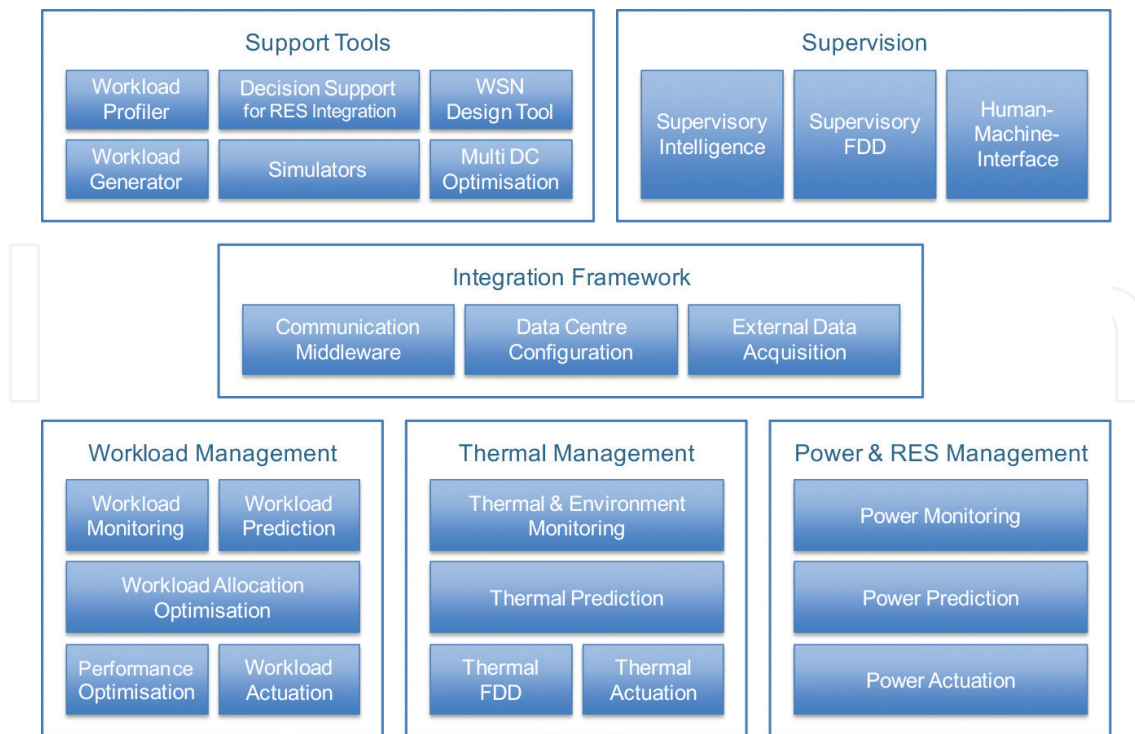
Support Tools

Workload Profiler

Decision Support for RES Integration

WSN Design Tool

Workload Generator

Simulators

Multi DC Optimisation

Supervision

Supervisory Intelligence

Supervisory FDD

Human-Machine-Interface

Integration Framework

Communication Middleware

Data Centre Configuration

External Data Acquisition

Workload Management

Workload Monitoring

Workload Prediction

Workload Allocation Optimisation

Performance Optimisation

Workload Actuation

Thermal Management

Thermal & Environment Monitoring

Thermal Prediction

Thermal FDD

Thermal Actuation

Power & RES Management

Power Monitoring

Power Prediction

Power Actuation